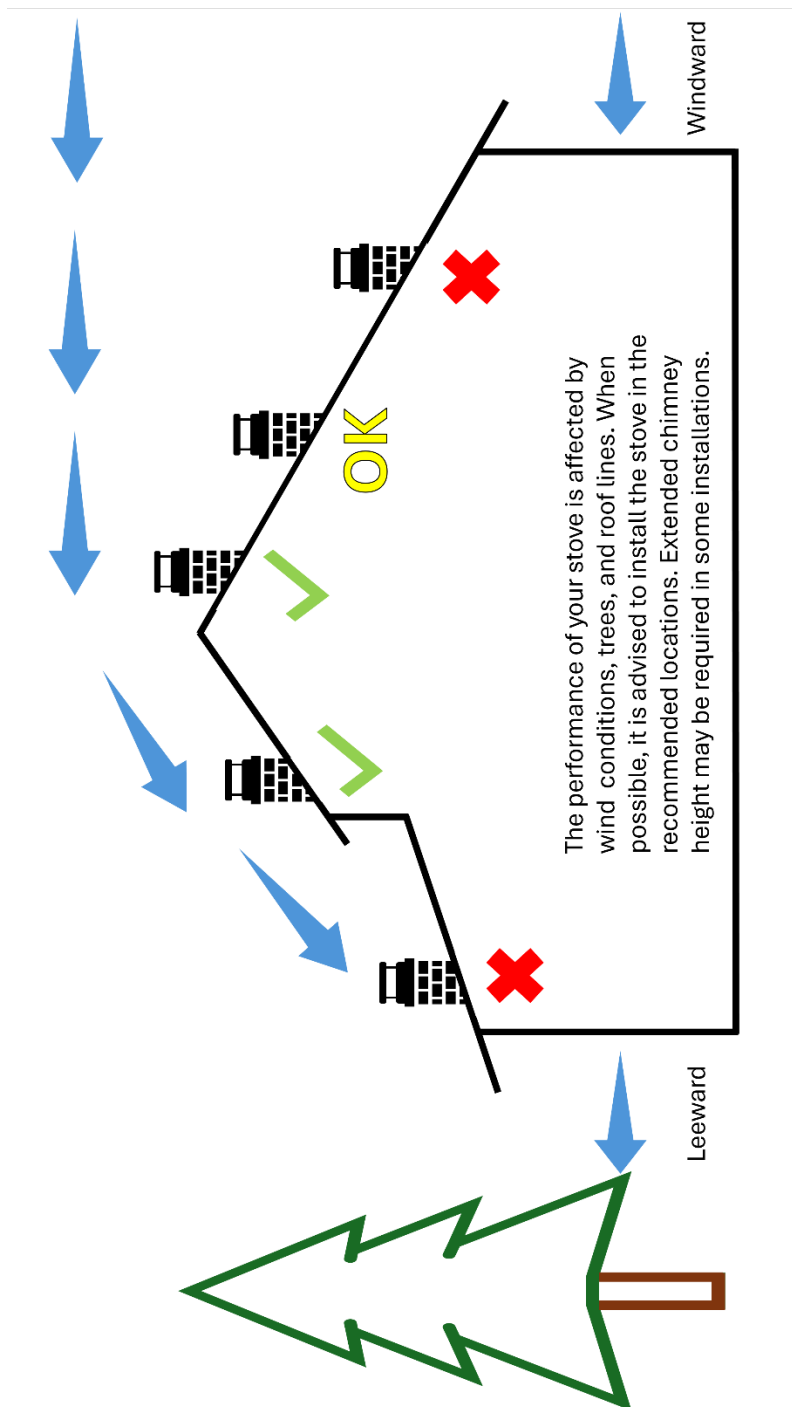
Windward

OK

The performance of your stove is affected by wind conditions, trees, and roof lines. When possible, it is advised to install the stove in the recommended locations. Extended chimney height may be required in some installations.

Leeward